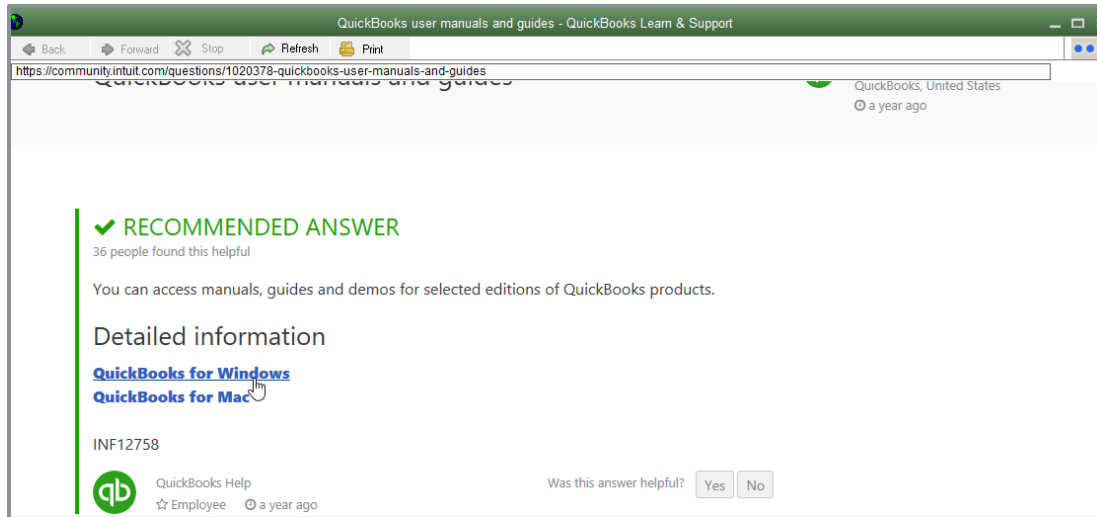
QuickBooks user manuals and guides - QuickBooks Learn & Support

Back Forward Stop Refresh Print

https://community.intuit.com/questions/1020378-quickbooks-user-manuals-and-guides

QuickBooks user manuals and guides

QuickBooks, United States
a year ago

RECOMMENDED ANSWER
36 people found this helpful

You can access manuals, guides and demos for selected editions of QuickBooks products.

Detailed information

QuickBooks for Windows
QuickBooks for Mac

INF12758

QuickBooks Help
Employee a year ago

Was this answer helpful? Yes No